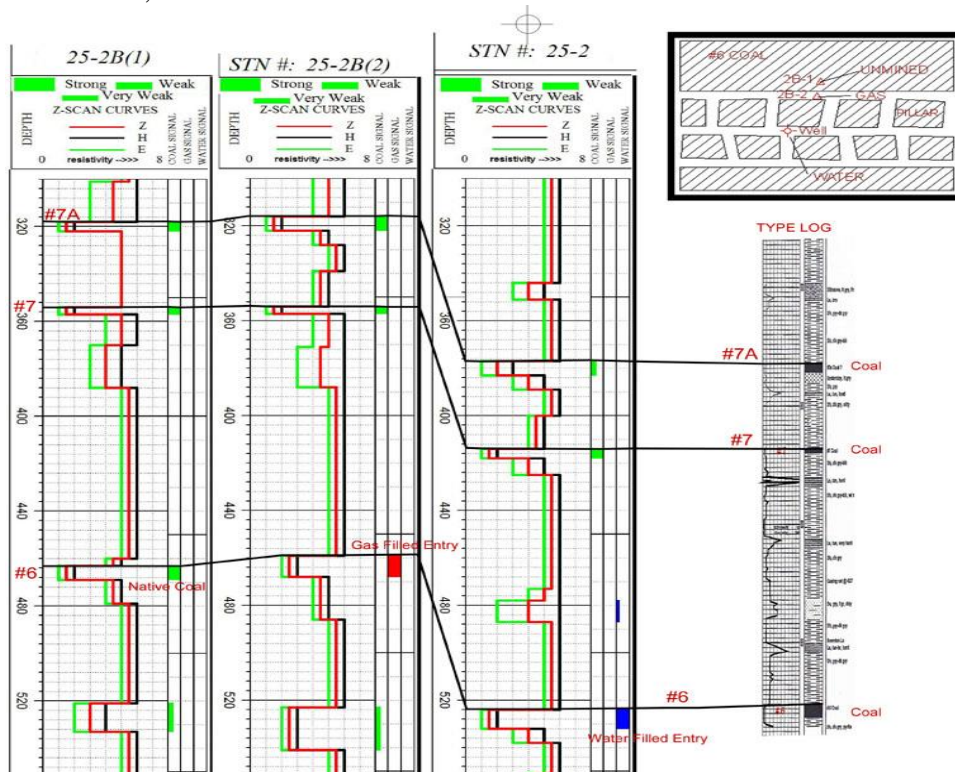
25-2B(1)

Strong Weak
Very Weak
Z-SCAN CURVES
Z
H
E
DEPTH
0 resistivity ->>> 8
COAL SIGNAL
GAS SIGNAL
WATER SIGNAL

320
360
400
440
480
520

#7A
#7
#6
Native Coal

STN #: 25-2B(2)

Strong Weak
Very Weak
Z-SCAN CURVES
Z
H
E
DEPTH
0 resistivity ->>> 8
COAL SIGNAL
GAS SIGNAL
WATER SIGNAL

320
360
400
440
480
520

Gas Filled Entry

STN #: 25-2

Strong Weak
Very Weak
Z-SCAN CURVES
Z
H
E
DEPTH
0 resistivity ->>> 8
COAL SIGNAL
GAS SIGNAL
WATER SIGNAL

320
360
400
440
480
520

Water Filled Entry

#6 COAL
2B-1
UNMINED
2B-2
GAS
PILLAR
Well
WATER

TYPE LOG
#7A Coal
#7 Coal
#6 Coal